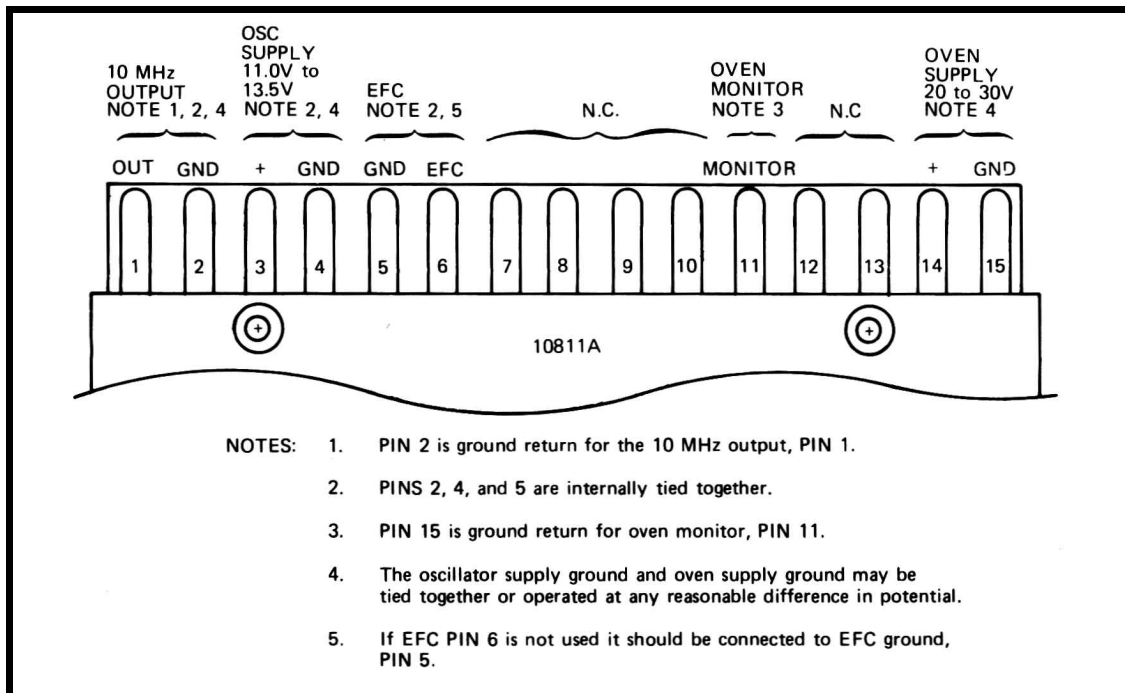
10 MHz OUTPUT NOTE 1, 2, 4

OSC SUPPLY 11.0V to 13.5V NOTE 2, 4

EFC NOTE 2, 5

N.C.

OVEN MONITOR NOTE 3

N.C

OVEN SUPPLY 20 to 30V NOTE 4

OUT GND + GND GND EFC MONITOR + GND

1 2 3 4 5 6 7 8 9 10 11 12 13 14 15

10811A

NOTES: 1. PIN 2 is ground return for the 10 MHz output, PIN 1.

2. PINS 2, 4, and 5 are internally tied together.

3. PIN 15 is ground return for oven monitor, PIN 11.

4. The oscillator supply ground and oven supply ground may be tied together or operated at any reasonable difference in potential.

5. If EFC PIN 6 is not used it should be connected to EFC ground, PIN 5.